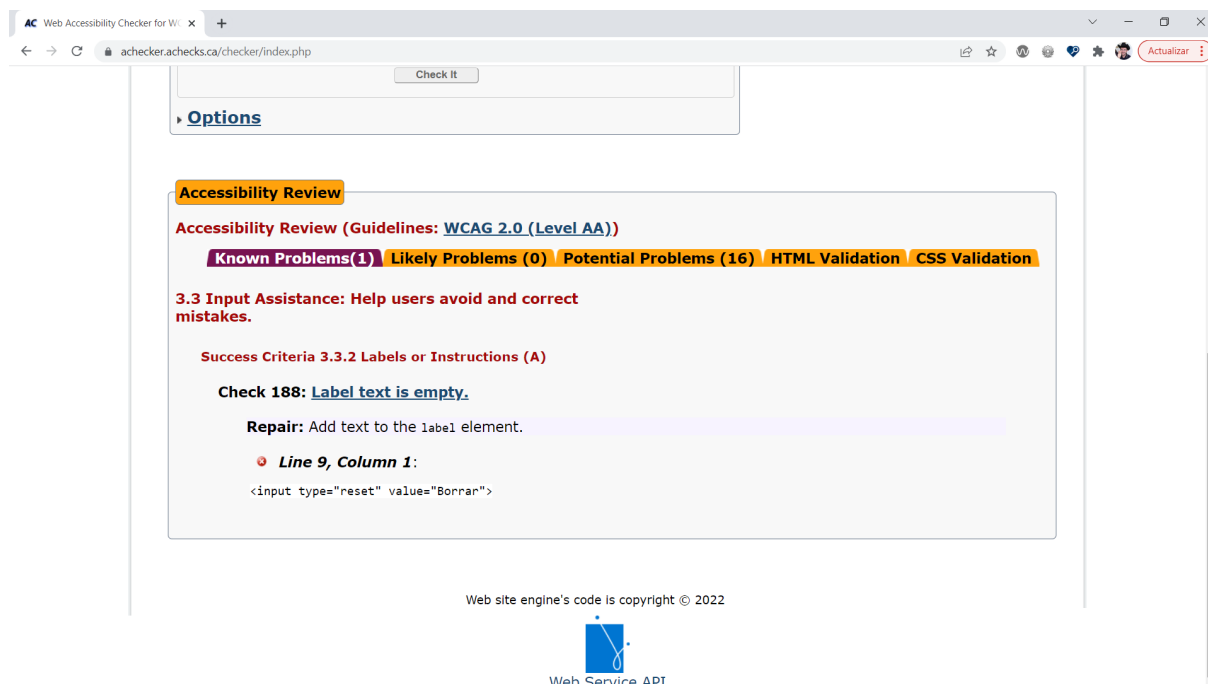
AC Web Accessibility Checker for W ×  +

achecker.achecks.ca/checker/index.php

Actualizar

Check It

Options

Accessibility Review

Accessibility Review (Guidelines: WCAG 2.0 (Level AA))

Known Problems(1) Likely Problems (0) Potential Problems (16) HTML Validation CSS Validation

3.3 Input Assistance: Help users avoid and correct mistakes.

Success Criteria 3.3.2 Labels or Instructions (A)

Check 188: Label text is empty.

Repair: Add text to the label element.

Line 9, Column 1:

<input type="reset" value="Borrar">

Web site engine's code is copyright © 2022

Web Service API